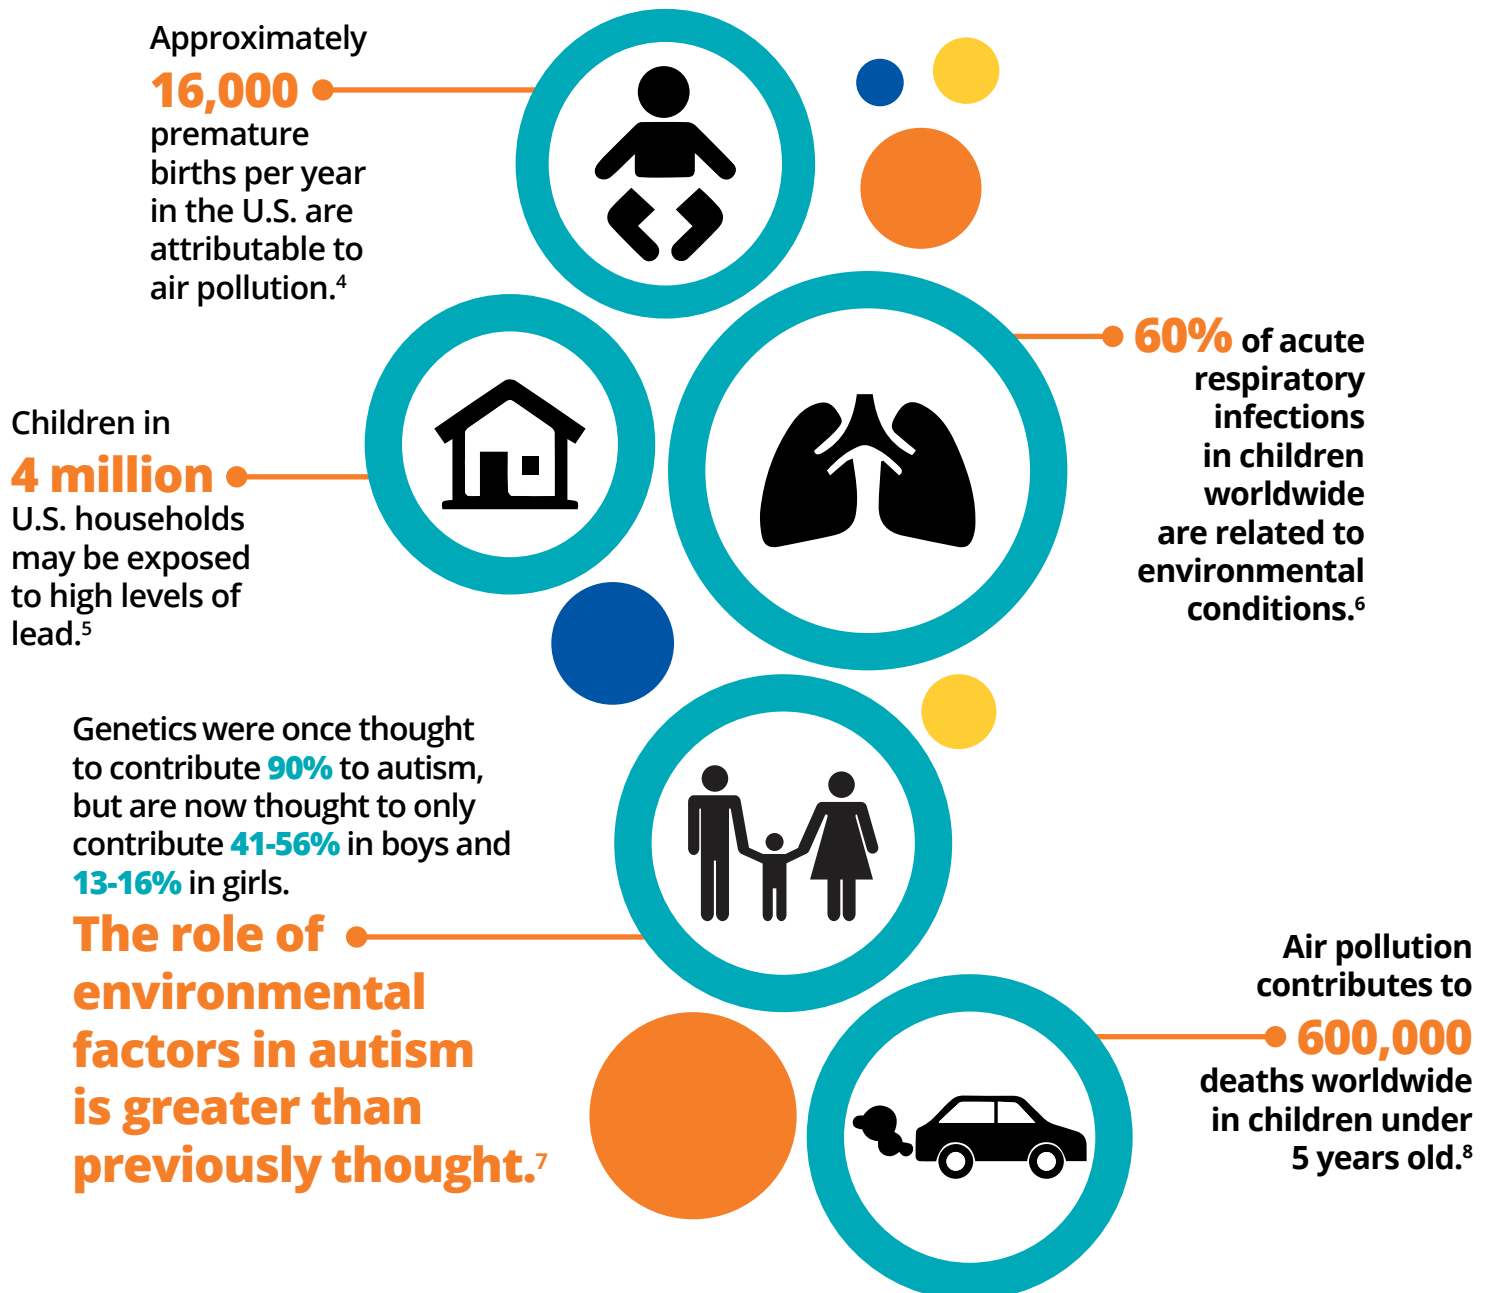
Approximately
16,000
premature births per year in the U.S. are attributable to air pollution.$^4$

60% of acute respiratory infections in children worldwide are related to environmental conditions.$^6$

Children in
4 million
U.S. households may be exposed to high levels of lead.$^5$

Genetics were once thought to contribute 90% to autism, but are now thought to only contribute 41-56% in boys and 13-16% in girls.

The role of environmental factors in autism is greater than previously thought.$^7$

Air pollution contributes to
600,000
deaths worldwide in children under 5 years old.$^8$